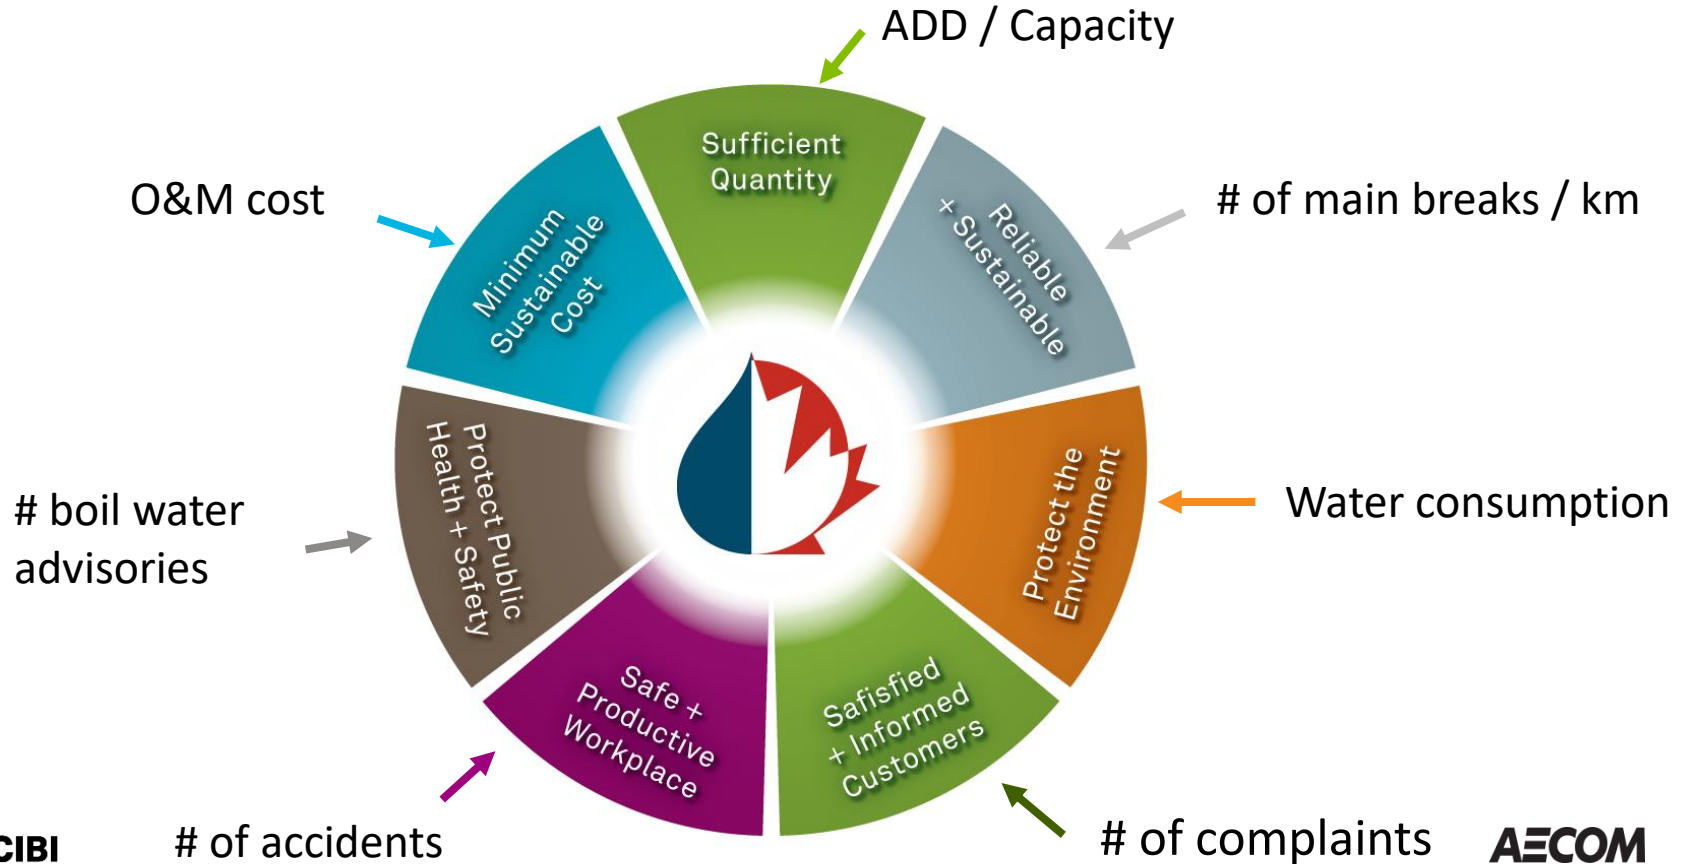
ADD / Capacity

Sufficient Quantity

O&M cost

Minimum Sustainable Cost

# of main breaks / km

Reliable + Sustainable

# boil water advisories

Protect Public Health + Safety

Protect the Environment

Water consumption

Safe + Productive Workplace

Safisfied + Informed Customers

CIBI

# of accidents

# of complaints

AECOM